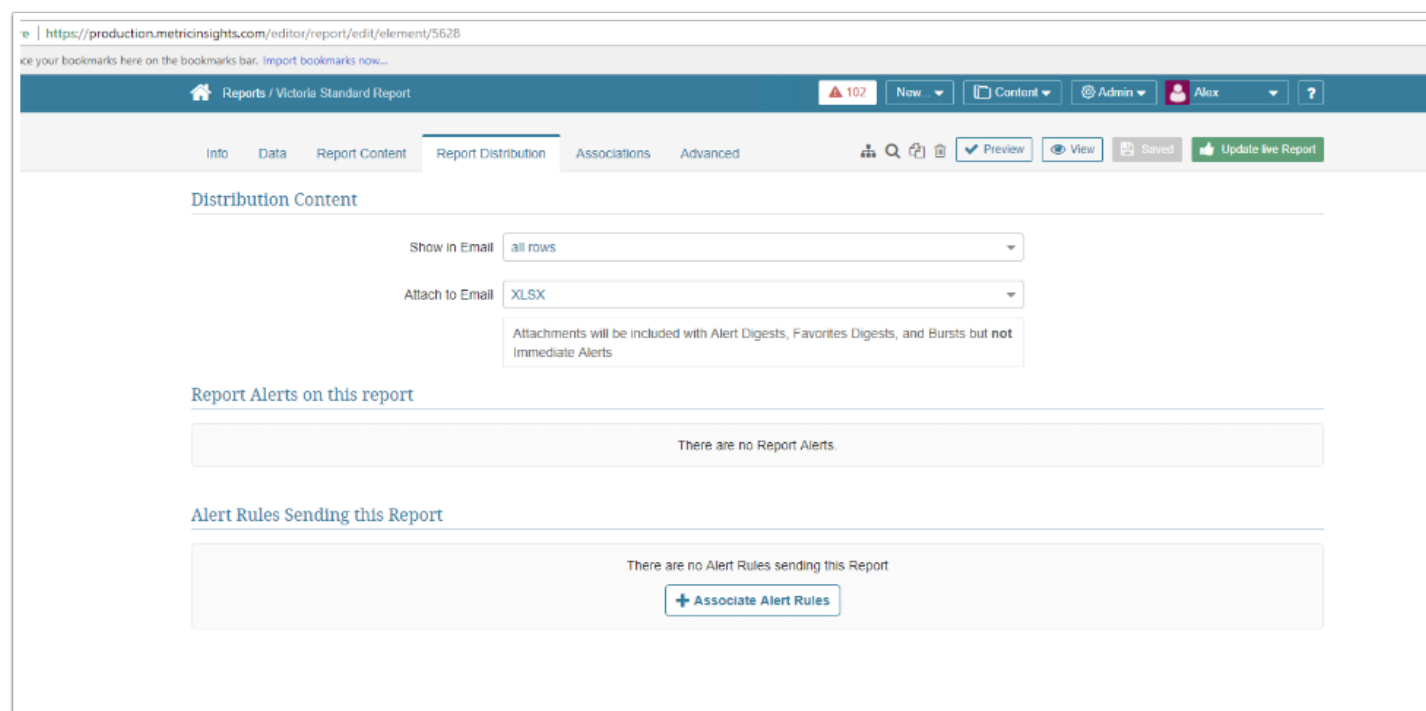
re | https://production.metricinsights.com/editor/report/edit/element/5628

ce your bookmarks here on the bookmarks bar. Import bookmarks now...

Reports / Victoria Standard Report

102 New... Content Admin Alex ?

Info Data Report Content Report Distribution Associations Advanced

Preview View Saved Update live Report

Distribution Content

Show in Email all rows

Attach to Email XLSX

Attachments will be included with Alert Digests, Favorites Digests, and Bursts but **not** Immediate Alerts

Report Alerts on this report

There are no Report Alerts.

Alert Rules Sending this Report

There are no Alert Rules sending this Report

+ Associate Alert Rules